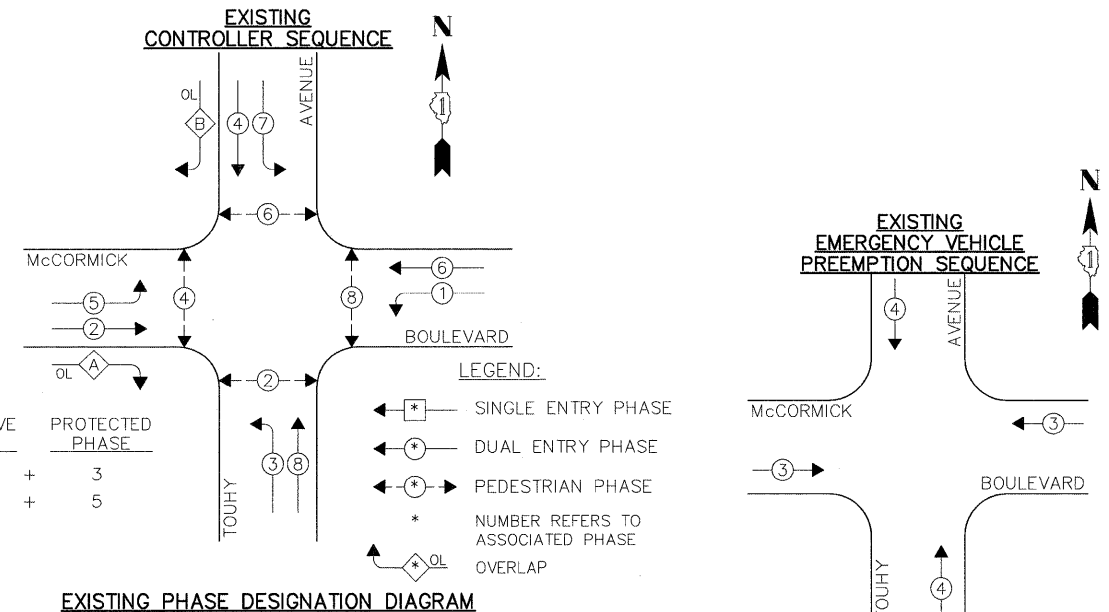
EXISTING
CONTROLLER SEQUENCE

N

1

OL
B
4
7
AVENUE

6

McCORMICK
4
8
6
1
5
2
BOULEVARD

OL
A

2

LEGEND:

VE
PROTECTED PHASE
+ 3
+ 5

3
8
TOUHY

* SINGLE ENTRY PHASE
* DUAL ENTRY PHASE
* PEDESTRIAN PHASE
* NUMBER REFERS TO ASSOCIATED PHASE
* OL OVERLAP

EXISTING PHASE DESIGNATION DIAGRAM

EXISTING
EMERGENCY VEHICLE
PREEMPTION SEQUENCE

N

1

4
AVENUE

McCORMICK
3
3
BOULEVARD

OUHY
4